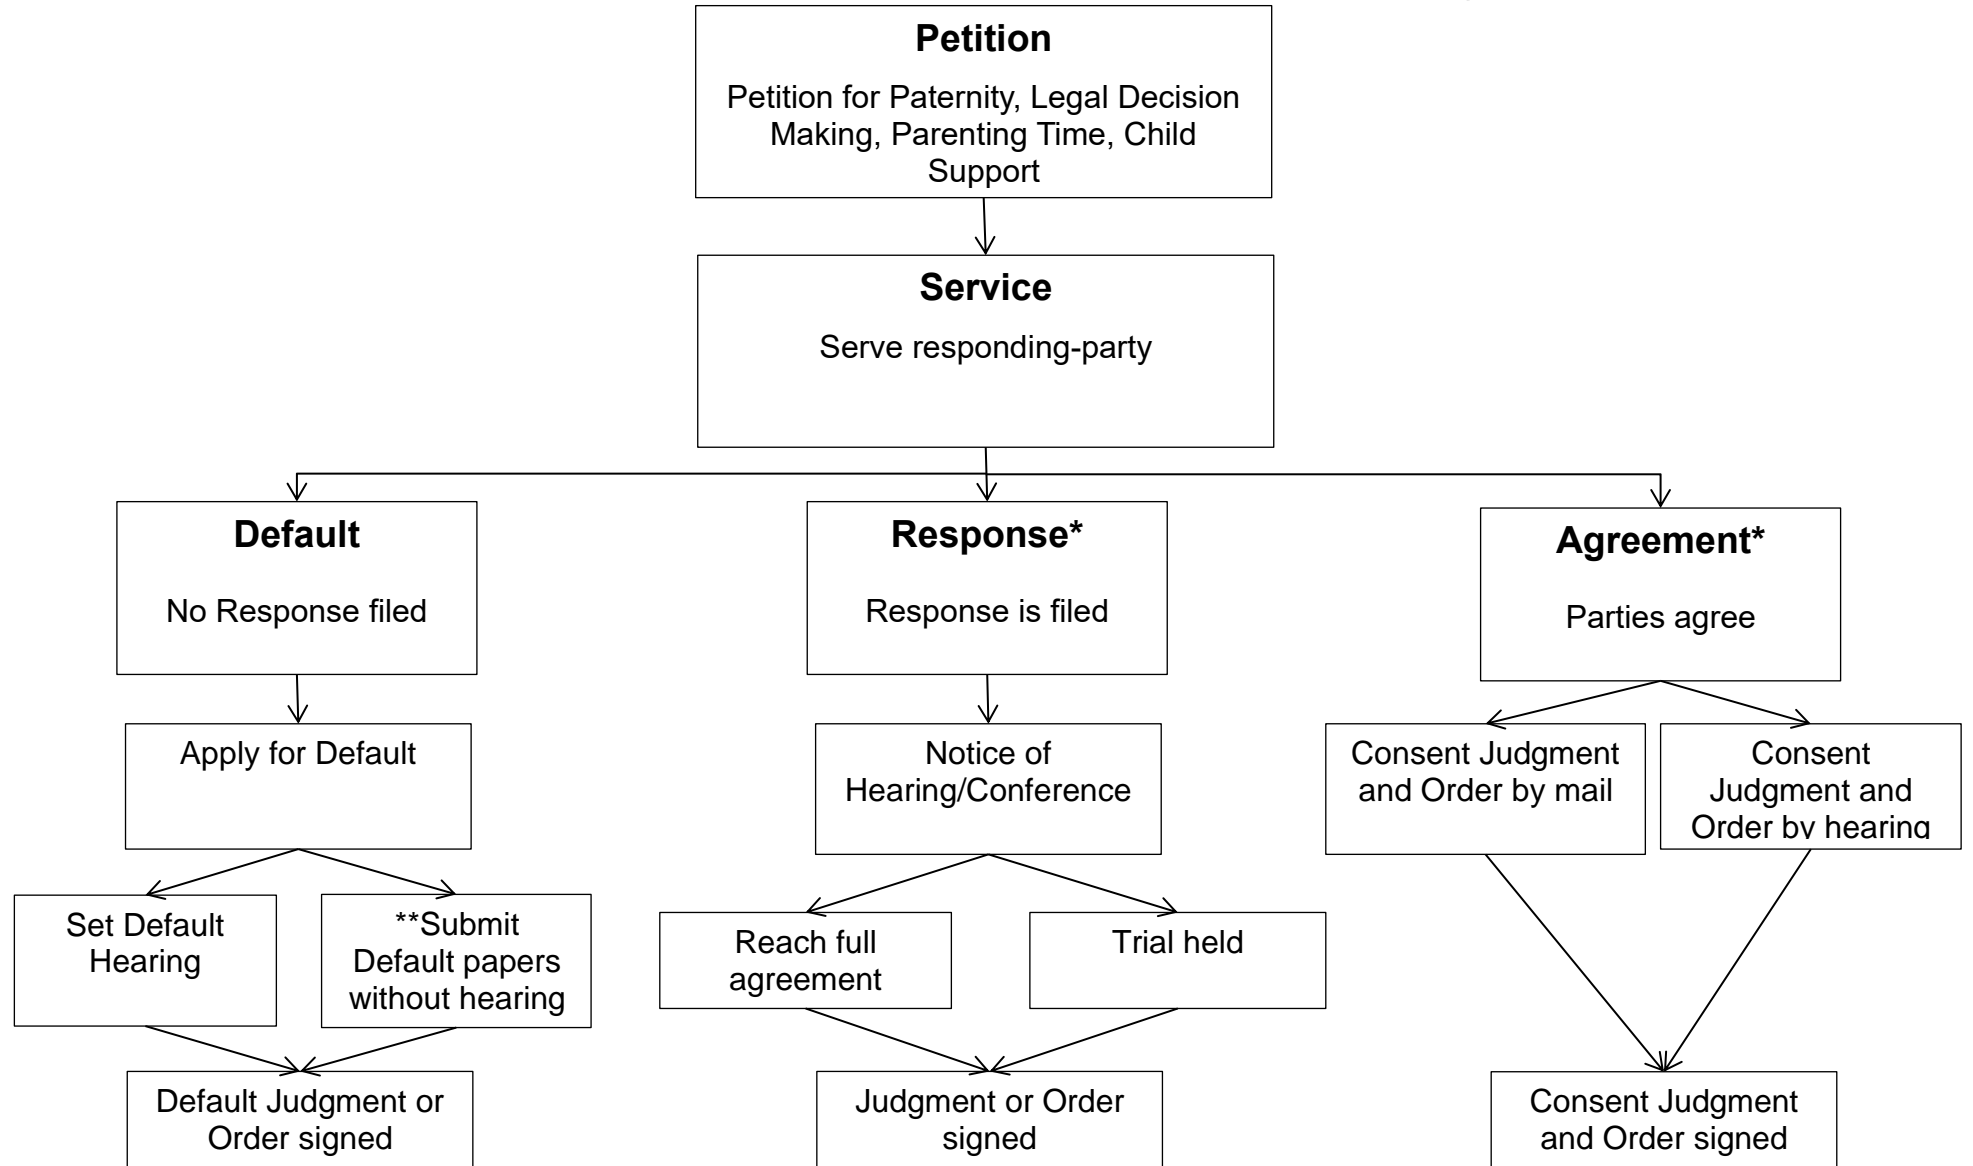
**Petition**

Petition for Paternity, Legal Decision Making, Parenting Time, Child Support

**Service**

Serve responding-party

**Default**

No Response filed

**Response***

Response is filed

**Agreement***

Parties agree

Apply for Default

Notice of Hearing/Conference

Consent Judgment and Order by mail

Consent Judgment and Order by hearing

Set Default Hearing

**Submit Default papers without hearing

Reach full agreement

Trial held

Default Judgment or Order signed

Judgment or Order signed

Consent Judgment and Order signed